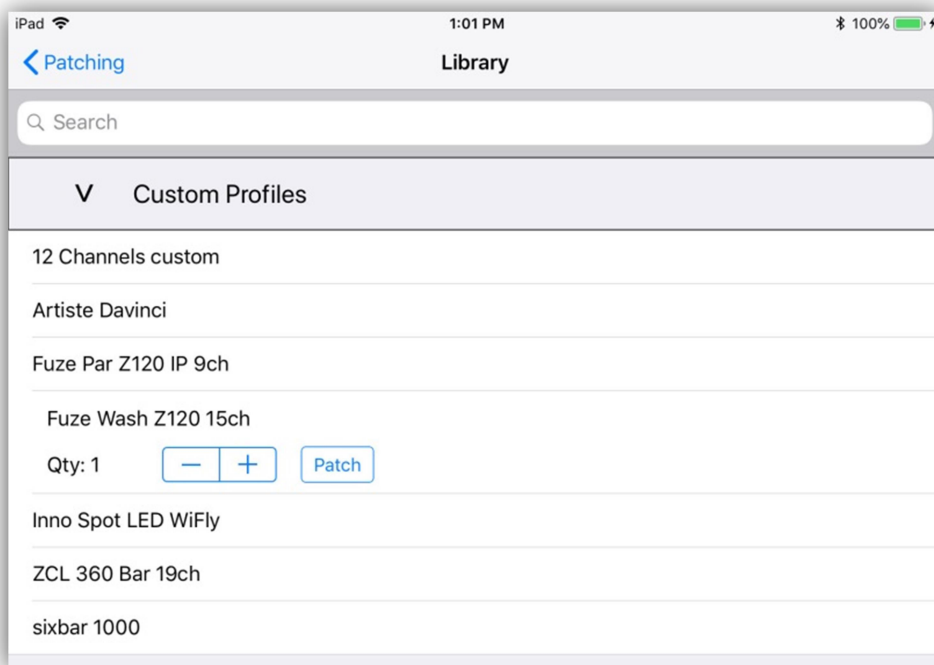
iPad
1:01 PM
100%

Patching
Library

Search

V Custom Profiles

12 Channels custom

Artiste Davinci

Fuze Par Z120 IP 9ch

Fuze Wash Z120 15ch

Qty: 1 − + Patch

Inno Spot LED WiFly

ZCL 360 Bar 19ch

sixbar 1000